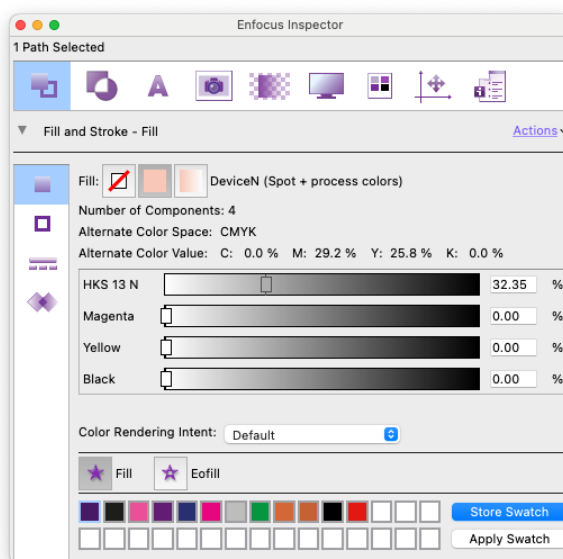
Enfocus Inspector
1 Path Selected
Fill and Stroke - Fill
Actions
Fill:
DeviceN (Spot + process colors)
Number of Components: 4
Alternate Color Space: CMYK
Alternate Color Value: C: 0.0 % M: 29.2 % Y: 25.8 % K: 0.0 %

| | | |
|---|---|---|
| HKS 13 N | 32.35 | % |
| Magenta | 0.00 | % |
| Yellow | 0.00 | % |
| Black | 0.00 | % |

Color Rendering Intent: Default
Fill
Eofill
Store Swatch
Apply Swatch